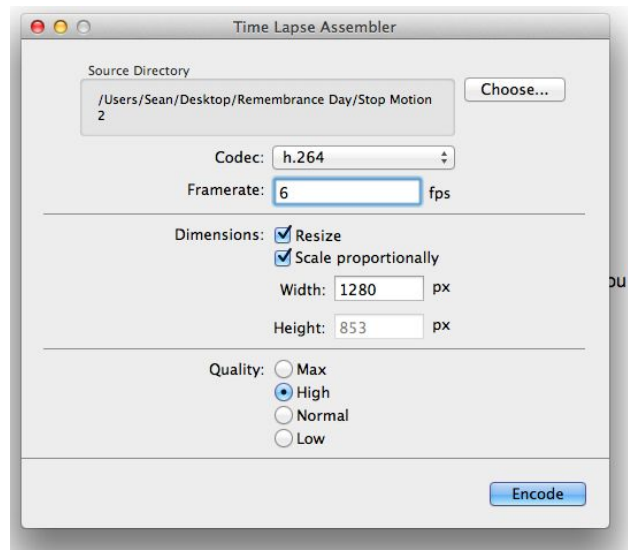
Time Lapse Assembler

Source Directory

/Users/Sean/Desktop/Remembrance Day/Stop Motion 2

Choose...

Codec: h.264

Framerate: 6 fps

Dimensions: Resize

Scale proportionally

Width: 1280 px

Height: 853 px

Quality: Max

High

Normal

Low

Encode

ou